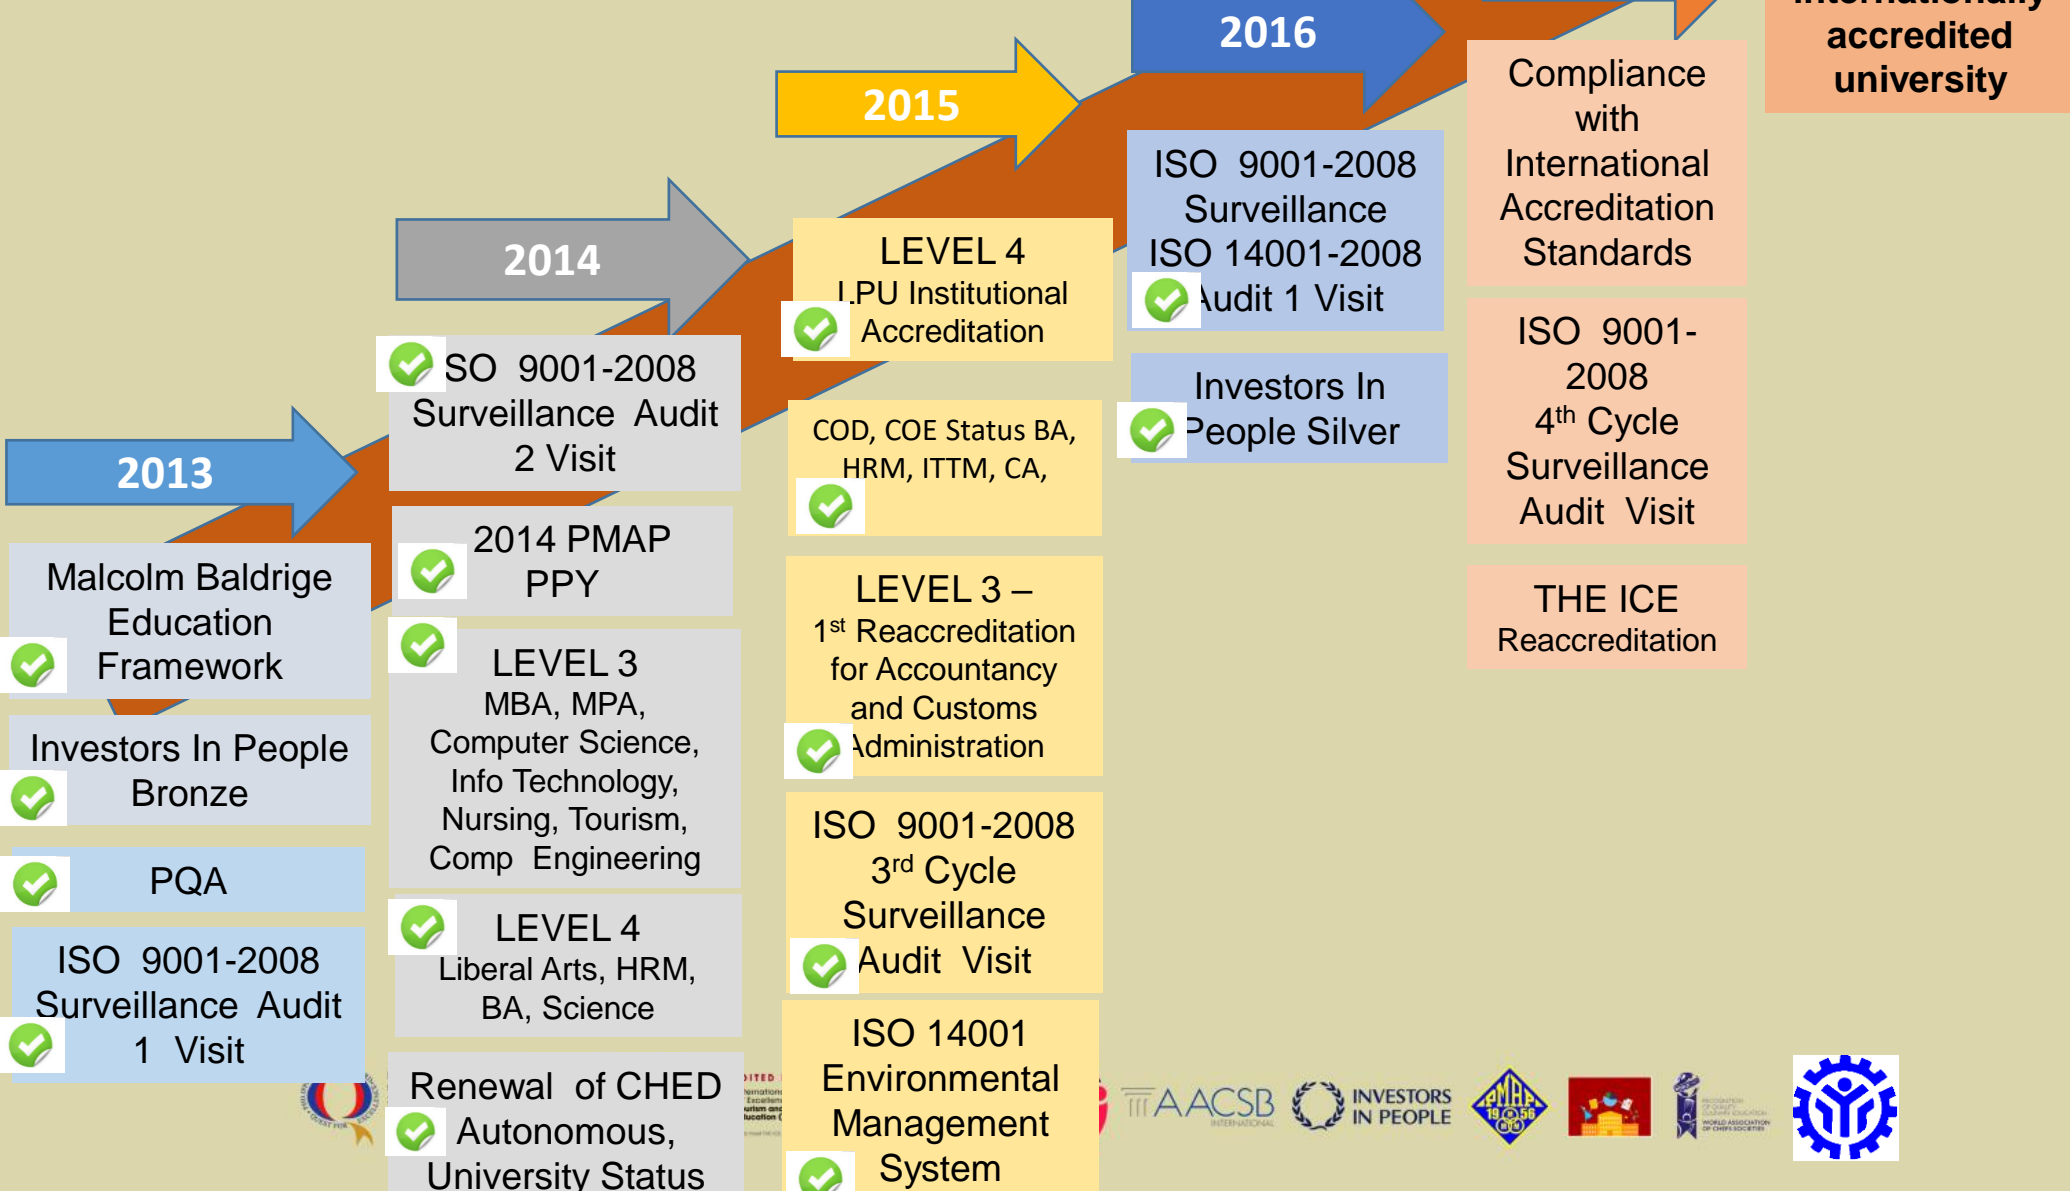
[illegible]
accredited
university

2016

2015

2014

2013

Compliance with International Accreditation Standards

ISO 9001-2008 Surveillance ISO 14001-2008 Audit 1 Visit

LEVEL 4 LPU Institutional Accreditation

ISO 9001-2008 Surveillance Audit 2 Visit

Investors In People Silver

COD, COE Status BA, HRM, ITTM, CA,

ISO 9001-2008 4$^{th}$ Cycle Surveillance Audit Visit

2014 PMAP PPY

Malcolm Baldrige Education Framework

LEVEL 3 MBA, MPA, Computer Science, Info Technology, Nursing, Tourism, Comp Engineering

LEVEL 3 – 1$^{st}$ Reaccreditation for Accountancy and Customs Administration

THE ICE Reaccreditation

Investors In People Bronze

PQA

ISO 9001-2008 3$^{rd}$ Cycle Surveillance Audit Visit

LEVEL 4 Liberal Arts, HRM, BA, Science

ISO 9001-2008 Surveillance Audit 1 Visit

ISO 14001 Environmental Management System

Renewal of CHED Autonomous, University Status

AACSB INTERNATIONAL

INVESTORS IN PEOPLE